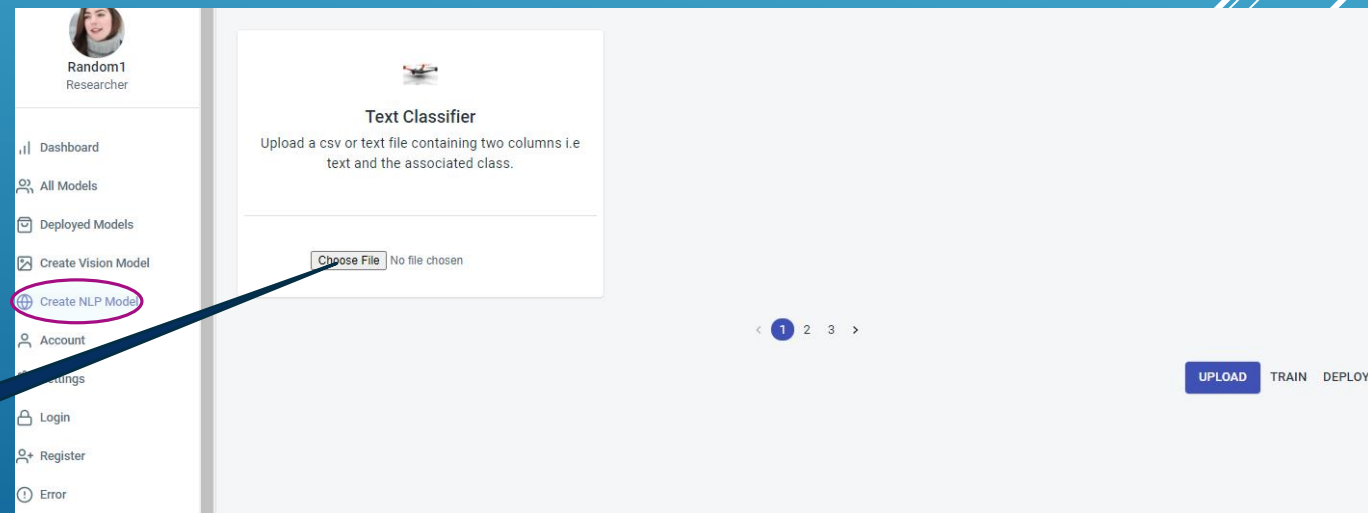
Random1
Researcher

Dashboard
All Models
Deployed Models
Create Vision Model
Create NLP Model
Account
ettings
Login
Register
Error

Text Classifier
Upload a csv or text file containing two columns i.e text and the associated class.

Choose File No file chosen

< 1 2 3 >

UPLOAD TRAIN DEPLOY